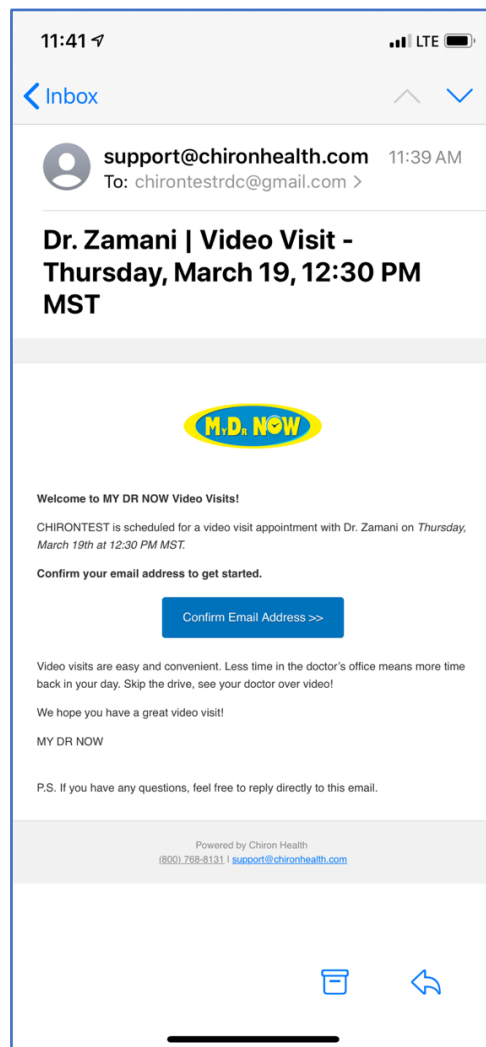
11:41 LTE

Inbox

support@chironhealth.com 11:39 AM
To: chirontestrdc@gmail.com >

Dr. Zamani | Video Visit - Thursday, March 19, 12:30 PM MST

MyDr NOW

Welcome to MY DR NOW Video Visits!

CHIRONTEST is scheduled for a video visit appointment with Dr. Zamani on Thursday, March 19th at 12:30 PM MST.

Confirm your email address to get started.

Confirm Email Address >>

Video visits are easy and convenient. Less time in the doctor's office means more time back in your day. Skip the drive, see your doctor over video!

We hope you have a great video visit!

MY DR NOW

P.S. If you have any questions, feel free to reply directly to this email.

Powered by Chiron Health
(800) 768-8131 | support@chironhealth.com